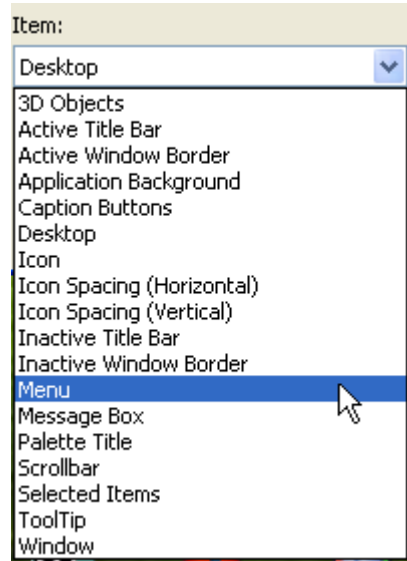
Item:

Desktop

3D Objects
Active Title Bar
Active Window Border
Application Background
Caption Buttons
Desktop
Icon
Icon Spacing (Horizontal)
Icon Spacing (Vertical)
Inactive Title Bar
Inactive Window Border
Menu
Message Box
Palette Title
Scrollbar
Selected Items
ToolTip
Window